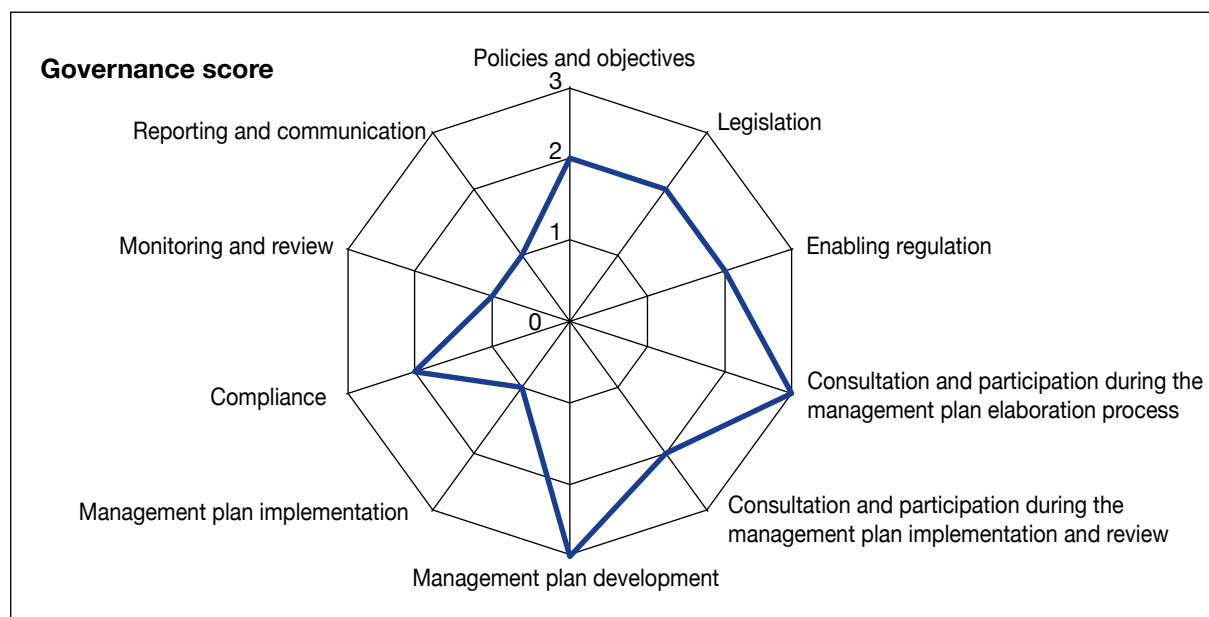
Governance score

Policies and objectives

3

2

1

0

Legislation

Enabling regulation

Consultation and participation during the management plan elaboration process

Consultation and participation during the management plan implementation and review

Management plan development

Management plan implementation

Compliance

Monitoring and review

Reporting and communication